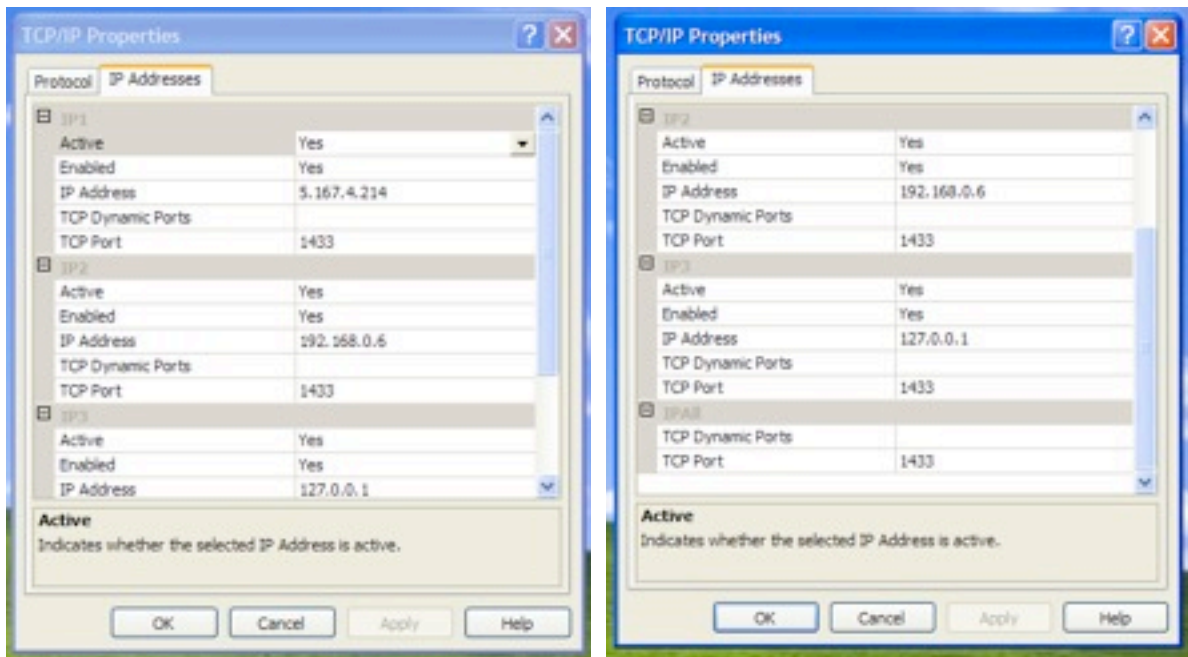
TCP/IP Properties

Protocol | IP Addresses

IP1

| | |
|---|---|
| Active | Yes |
| Enabled | Yes |
| IP Address | 5.167.4.214 |
| TCP Dynamic Ports | |
| TCP Port | 1433 |

IP2

| | |
|---|---|
| Active | Yes |
| Enabled | Yes |
| IP Address | 192.168.0.6 |
| TCP Dynamic Ports | |
| TCP Port | 1433 |

IP3

| | |
|---|---|
| Active | Yes |
| Enabled | Yes |
| IP Address | 127.0.0.1 |

Active
Indicates whether the selected IP Address is active.

OK Cancel Apply Help

TCP/IP Properties

Protocol | IP Addresses

IP2

| | |
|---|---|
| Active | Yes |
| Enabled | Yes |
| IP Address | 192.168.0.6 |
| TCP Dynamic Ports | |
| TCP Port | 1433 |

IP3

| | |
|---|---|
| Active | Yes |
| Enabled | Yes |
| IP Address | 127.0.0.1 |
| TCP Dynamic Ports | |
| TCP Port | 1433 |

IPAll

| | |
|---|---|
| TCP Dynamic Ports | |
| TCP Port | 1433 |

Active
Indicates whether the selected IP Address is active.

OK Cancel Apply Help